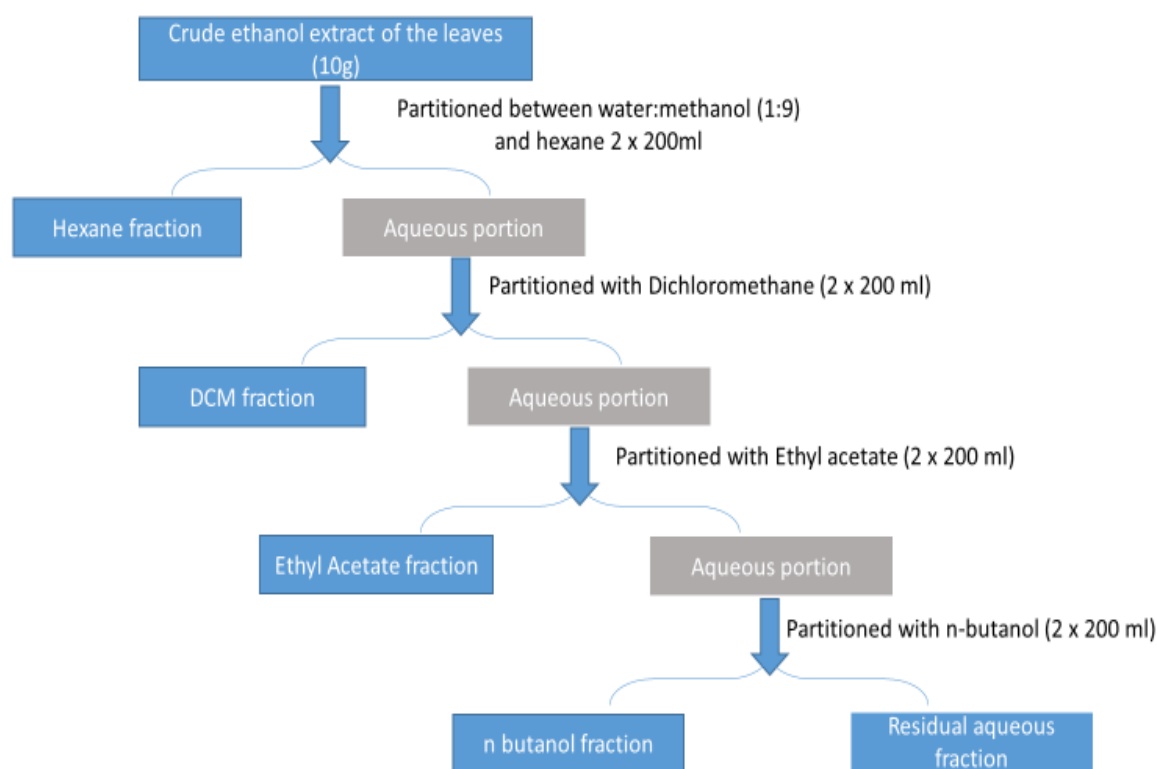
Crude ethanol extract of the leaves (10g)

Partitioned between water:methanol (1:9) and hexane 2 x 200ml

Hexane fraction

Aqueous portion

Partitioned with Dichloromethane (2 x 200 ml)

DCM fraction

Aqueous portion

Partitioned with Ethyl acetate (2 x 200 ml)

Ethyl Acetate fraction

Aqueous portion

Partitioned with n-butanol (2 x 200 ml)

n butanol fraction

Residual aqueous fraction